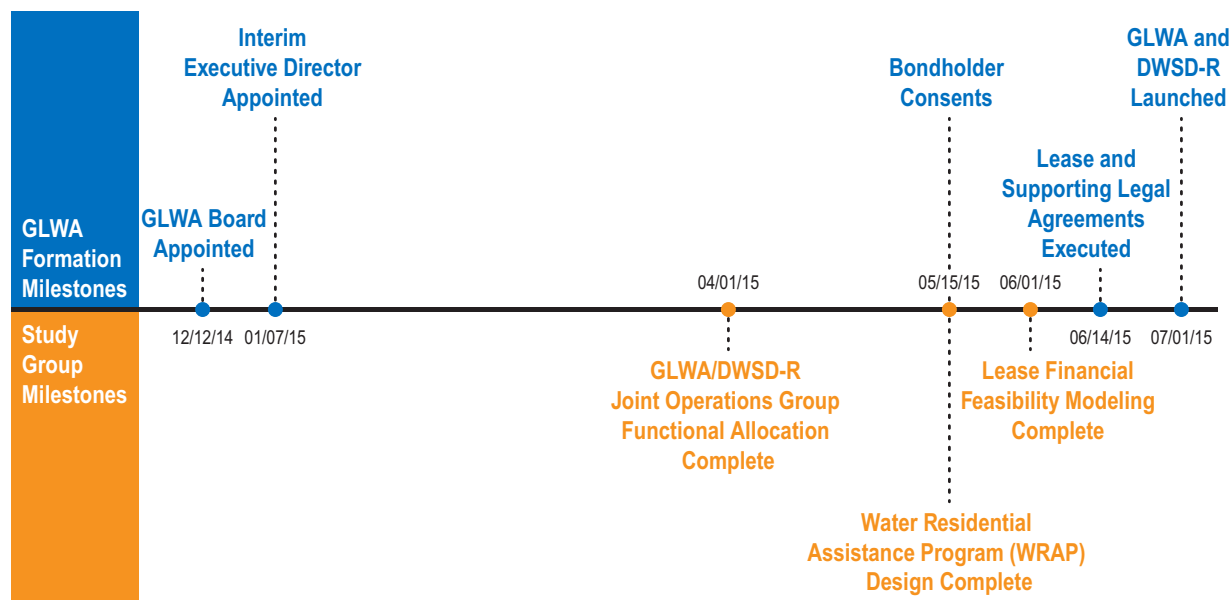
GLWA Formation Milestones

Study Group Milestones

Interim Executive Director Appointed

Bondholder Consents

GLWA and DWSD-R Launched

Lease and Supporting Legal Agreements Executed

GLWA Board Appointed

04/01/15

05/15/15

06/01/15

12/12/14

01/07/15

06/14/15

07/01/15

GLWA/DWSD-R Joint Operations Group Functional Allocation Complete

Lease Financial Feasibility Modeling Complete

Water Residential Assistance Program (WRAP) Design Complete